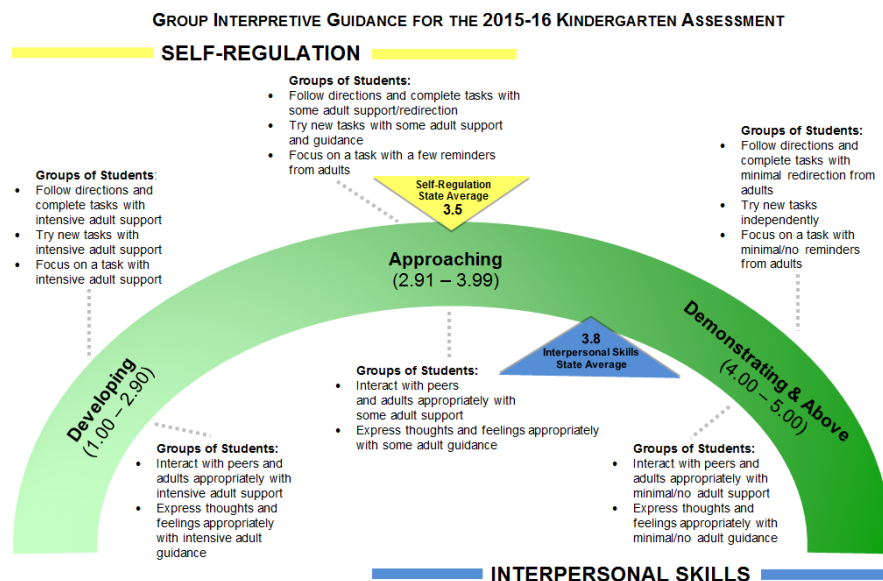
GROUP INTERPRETIVE GUIDANCE FOR THE 2015-16 KINDERGARTEN ASSESSMENT

SELF-REGULATION

Groups of Students:
- Follow directions and complete tasks with intensive adult support
- Try new tasks with intensive adult support
- Focus on a task with intensive adult support

Groups of Students:
- Follow directions and complete tasks with some adult support/redirection
- Try new tasks with some adult support and guidance
- Focus on a task with a few reminders from adults

Self-Regulation State Average
3.5

Groups of Students:
- Follow directions and complete tasks with minimal redirection from adults
- Try new tasks independently
- Focus on a task with minimal/no reminders from adults

Developing
(1.00 – 2.90)

Approaching
(2.91 – 3.99)

Demonstrating & Above
(4.00 – 5.00)

3.8
Interpersonal Skills State Average

Groups of Students:
- Interact with peers and adults appropriately with some adult support
- Express thoughts and feelings appropriately with some adult guidance

Groups of Students:
- Interact with peers and adults appropriately with intensive adult support
- Express thoughts and feelings appropriately with intensive adult guidance

Groups of Students:
- Interact with peers and adults appropriately with minimal/no adult support
- Express thoughts and feelings appropriately with minimal/no adult guidance

INTERPERSONAL SKILLS